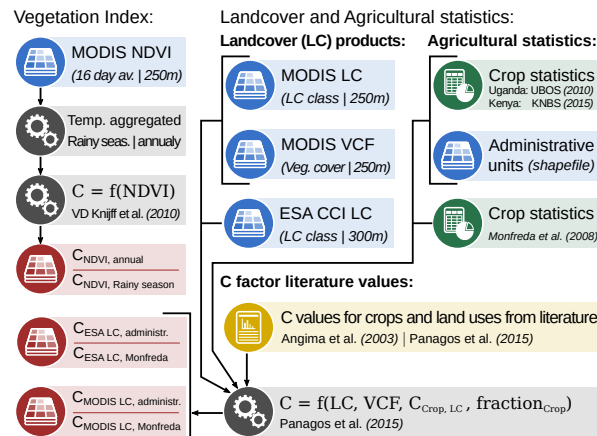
Vegetation Index:

MODIS NDVI
(16 day av. | 250m)

Temp. aggregated
Rainy seas. | annualy

$C = f(NDVI)$
VD Knijff et al. (2010)

$C_{NDVI, annual}$
$C_{NDVI, Rainy season}$

$C_{ESA LC, administr.}$
$C_{ESA LC, Monfreda}$

$C_{MODIS LC, administr.}$
$C_{MODIS LC, Monfreda}$

Landcover and Agricultural statistics:

Landcover (LC) products:

MODIS LC
(LC class | 250m)

MODIS VCF
(Veg. cover | 250m)

ESA CCI LC
(LC class | 300m)

Agricultural statistics:

Crop statistics
Uganda: UBOS (2010)
Kenya: KNBS (2015)

Administrative units (shapefile)

Crop statistics
Monfreda et al. (2008)

C factor literature values:

C values for crops and land uses from literature
Angima et al. (2003) | Panagos et al. (2015)

$C = f(LC, VCF, C_{Crop, LC}, fraction_{Crop})$
Panagos et al. (2015)